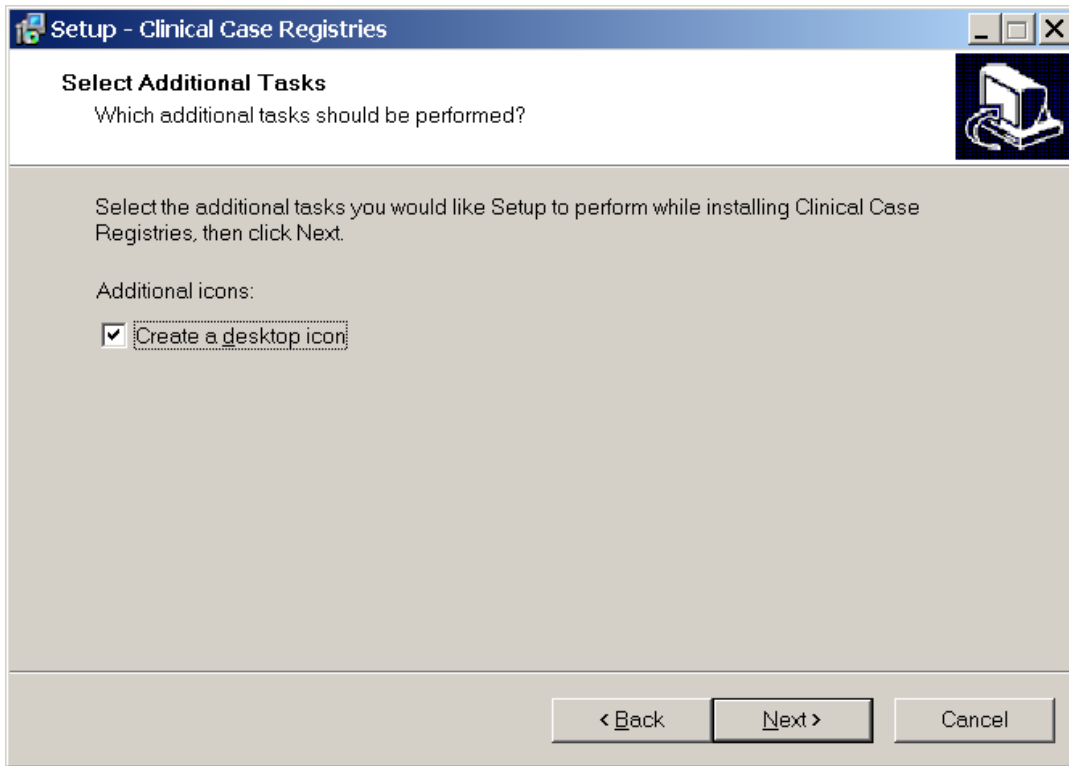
Setup - Clinical Case Registries

Select Additional Tasks

Which additional tasks should be performed?

Select the additional tasks you would like Setup to perform while installing Clinical Case Registries, then click Next.

Additional icons:

Create a desktop icon

< Back

Next >

Cancel